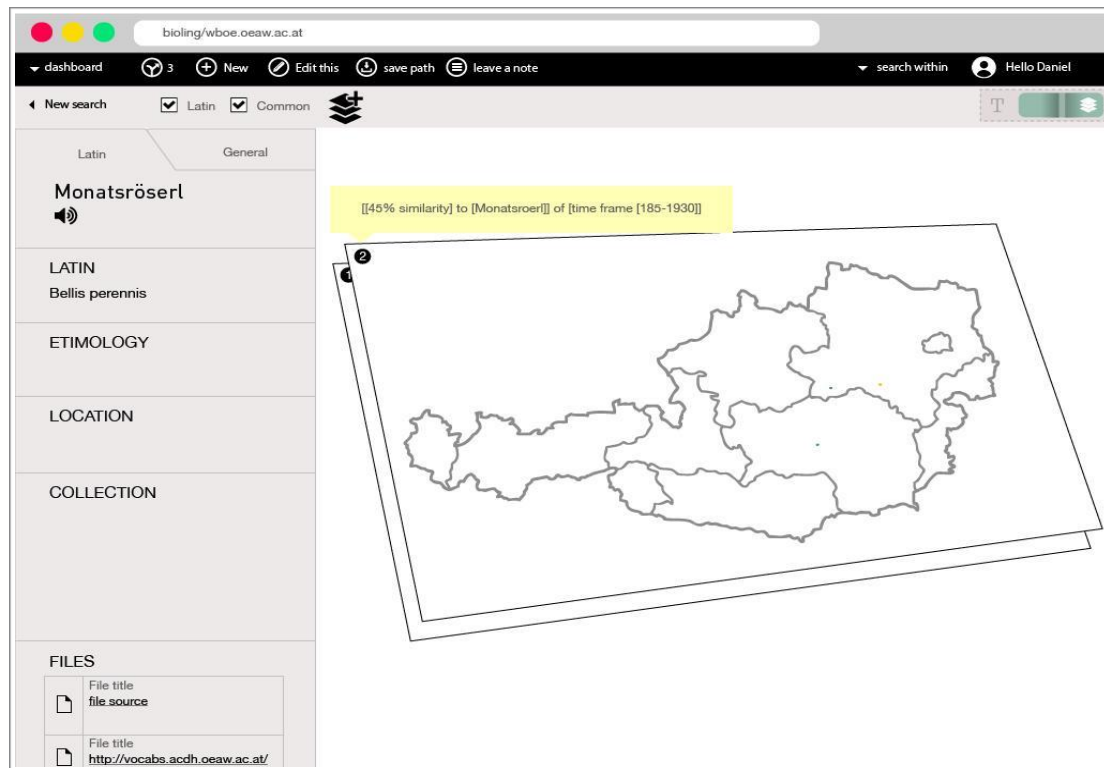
bioling/wboe.oeaw.ac.at

dashboard 3 New Edit this save path leave a note search within Hello Daniel

New search Latin Common

T

Latin General

Monatsröserl

LATIN
Bellis perennis

ETIMOLOGY

LOCATION

COLLECTION

FILES

File title
file source

File title
http://vocabs.acdh.oeaw.ac.at/

[[45% similarity] to [Monatsroerl]] of [time frame [185-1930]]

2

1